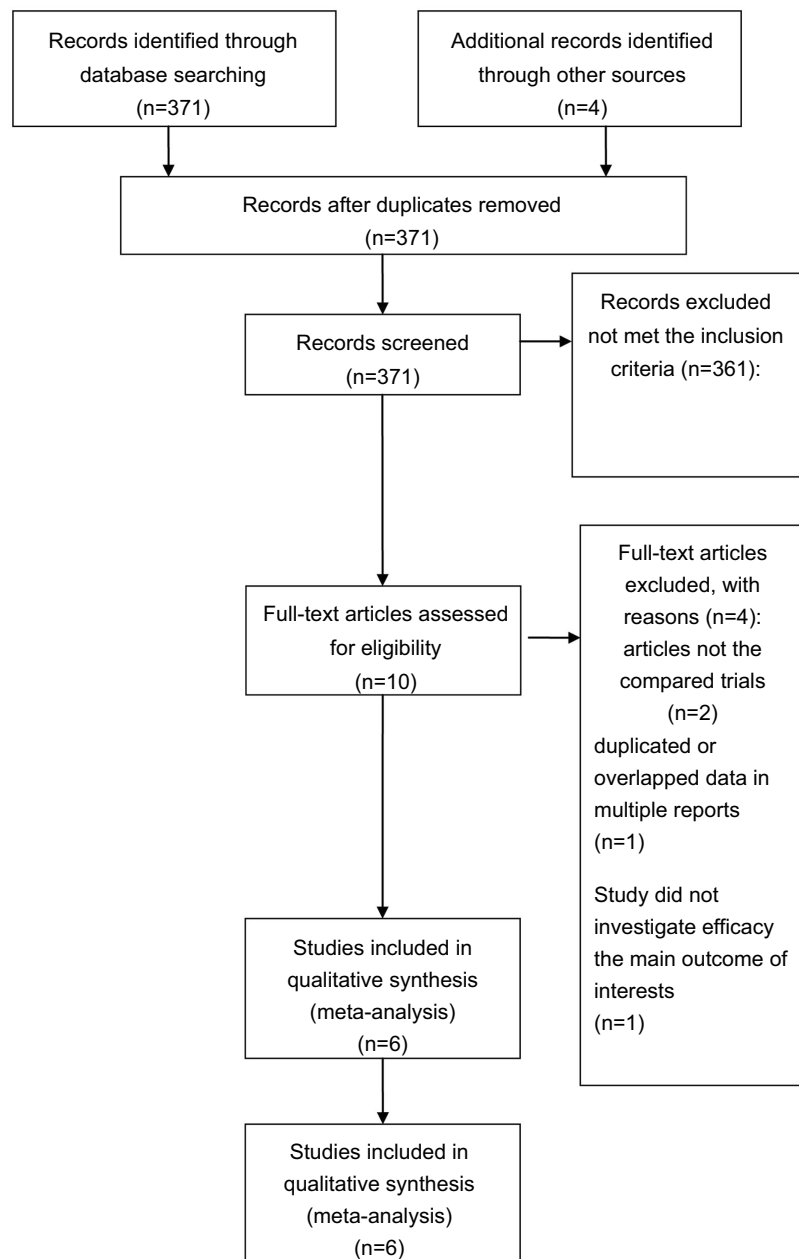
Records identified through database searching (n=371)

Additional records identified through other sources (n=4)

Records after duplicates removed (n=371)

Records screened (n=371)

Records excluded not met the inclusion criteria (n=361):

Full-text articles assessed for eligibility (n=10)

Full-text articles excluded, with reasons (n=4): articles not the compared trials (n=2)
duplicated or overlapped data in multiple reports (n=1)

Study did not investigate efficacy the main outcome of interests (n=1)

Studies included in qualitative synthesis (meta-analysis) (n=6)

Studies included in qualitative synthesis (meta-analysis) (n=6)